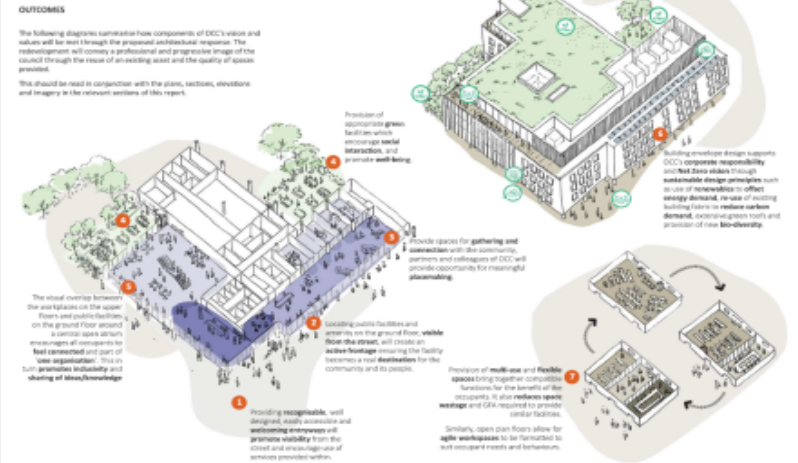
OUTCOMES

The following diagrams summarise how components of DCC's vision and values will be met through the proposed architectural response. The redevelopment will convey a professional and progressive image of the council through the reuse of an existing asset and the quality of spaces provided.

This should be read in conjunction with the plans, sections, elevations and imagery in the relevant sections of this report.

4

Provision of appropriate green facilities which encourage social interaction, and promote well-being

4

5

3

Provide spaces for gathering and connection with the community, partners and colleagues of DCC will provide opportunity for meaningful placemaking.

The visual overlap between the workplaces on the upper floors and public facilities on the ground floor around a central open atrium encourages all occupants to feel connected and part of 'one organisation'. This in turn promotes inclusivity and sharing of ideas/knowledge

2

Locating public facilities and amenity on the ground floor, visible from the street, will create an active frontage ensuring the facility becomes a real destination for the community and its people.

1

Providing recognisable, well designed, easily accessible and welcoming entryways will promote visibility from the street and encourage use of services provided within.

6

Building envelope design supports DCC's corporate responsibility and Net Zero vision through sustainable design principles such as use of renewables to offset energy demand, re-use of existing building fabric to reduce carbon demand, extensive green roofs and provision of new bio-diversity.

7

Provision of multi-use and flexible spaces bring together compatible functions for the benefit of the occupants. It also reduces space wastage and GIFA required to provide similar facilities.

Similarly, open plan floors allow for agile workspaces to be formatted to suit occupant needs and behaviours.